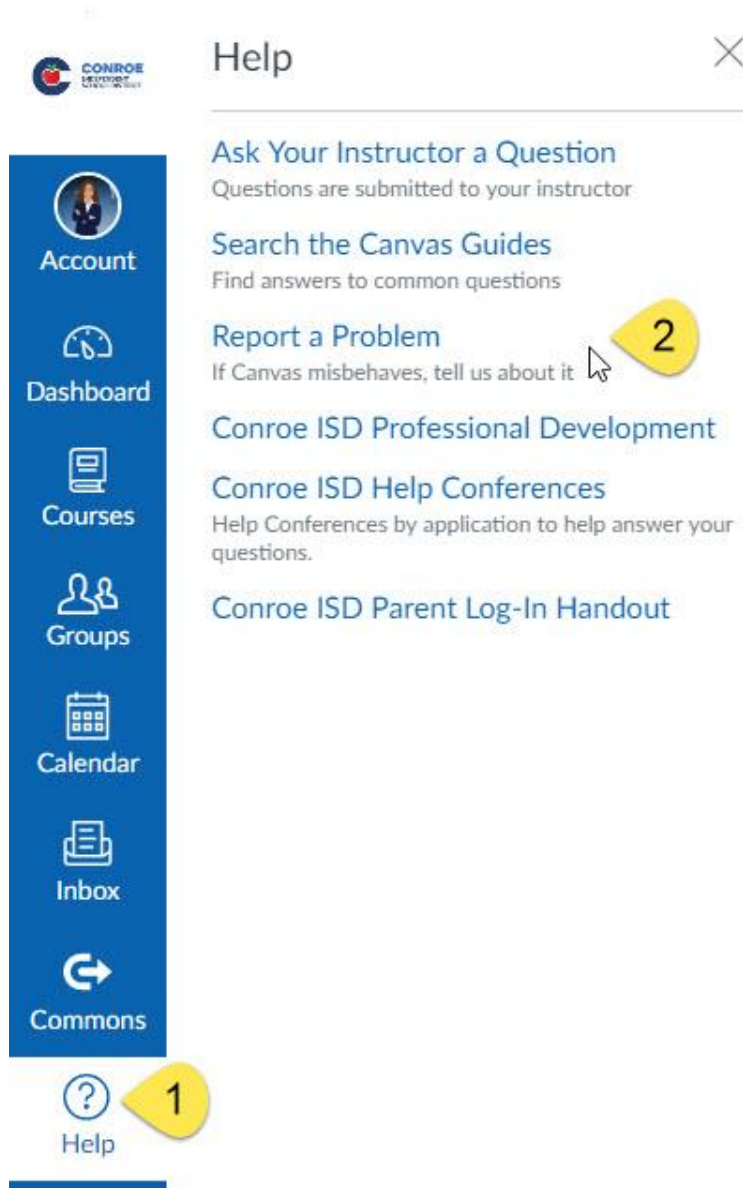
CONROE
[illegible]

Account

Dashboard

Courses

Groups

Calendar

Inbox

Commons

Help

1

Help

Ask Your Instructor a Question
Questions are submitted to your instructor

Search the Canvas Guides
Find answers to common questions

Report a Problem
If Canvas misbehaves, tell us about it

2

Conroe ISD Professional Development

Conroe ISD Help Conferences
Help Conferences by application to help answer your questions.

Conroe ISD Parent Log-In Handout